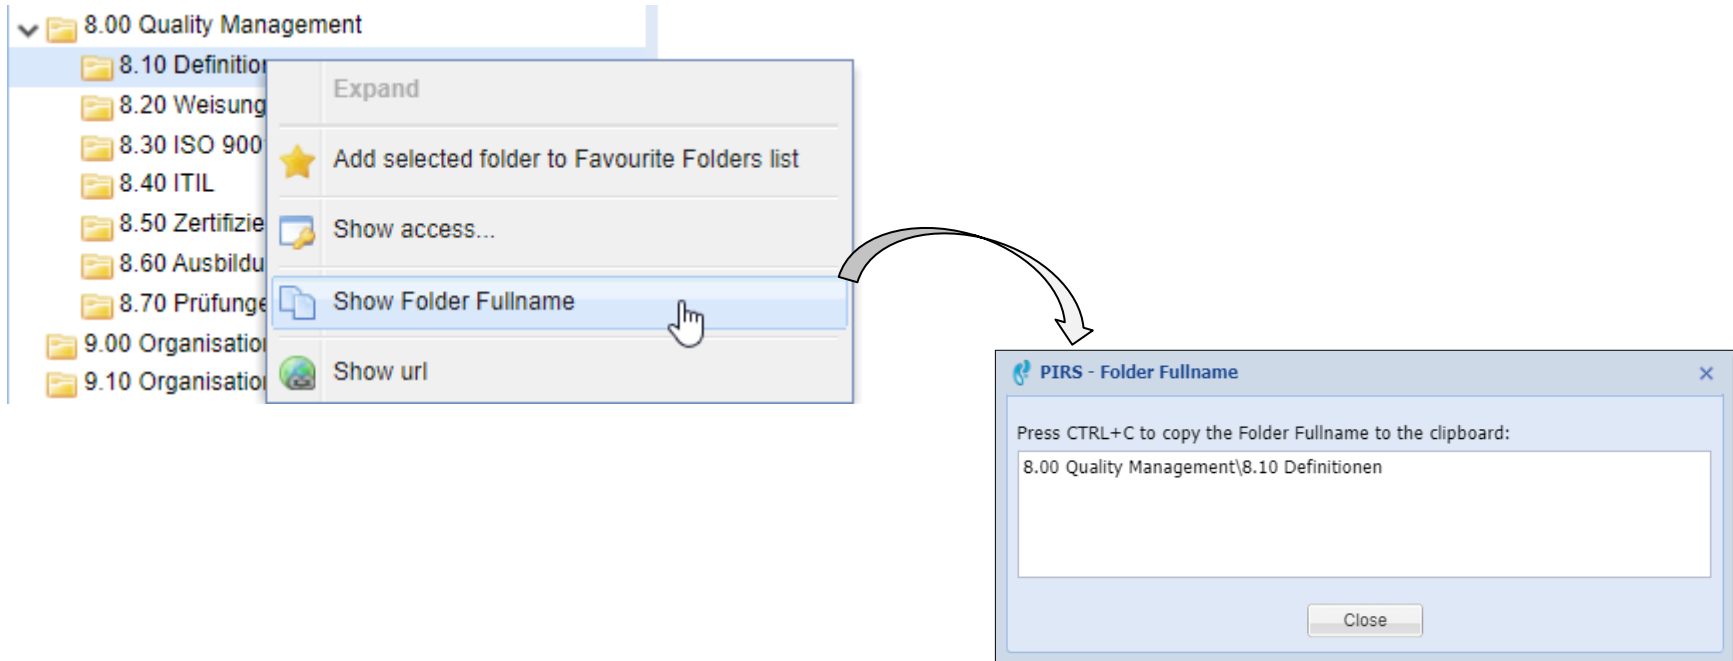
8.00 Quality Management

8.10 Definitior

8.20 Weisung

8.30 ISO 900

8.40 ITIL

8.50 Zertifizie

8.60 Ausbildu

8.70 Prüfunge

9.00 Organisatior

9.10 Organisatior

Expand

Add selected folder to Favourite Folders list

Show access...

Show Folder Fullname

Show url

PIRS - Folder Fullname

×

Press CTRL+C to copy the Folder Fullname to the clipboard:

8.00 Quality Management\8.10 Definitionen

Close